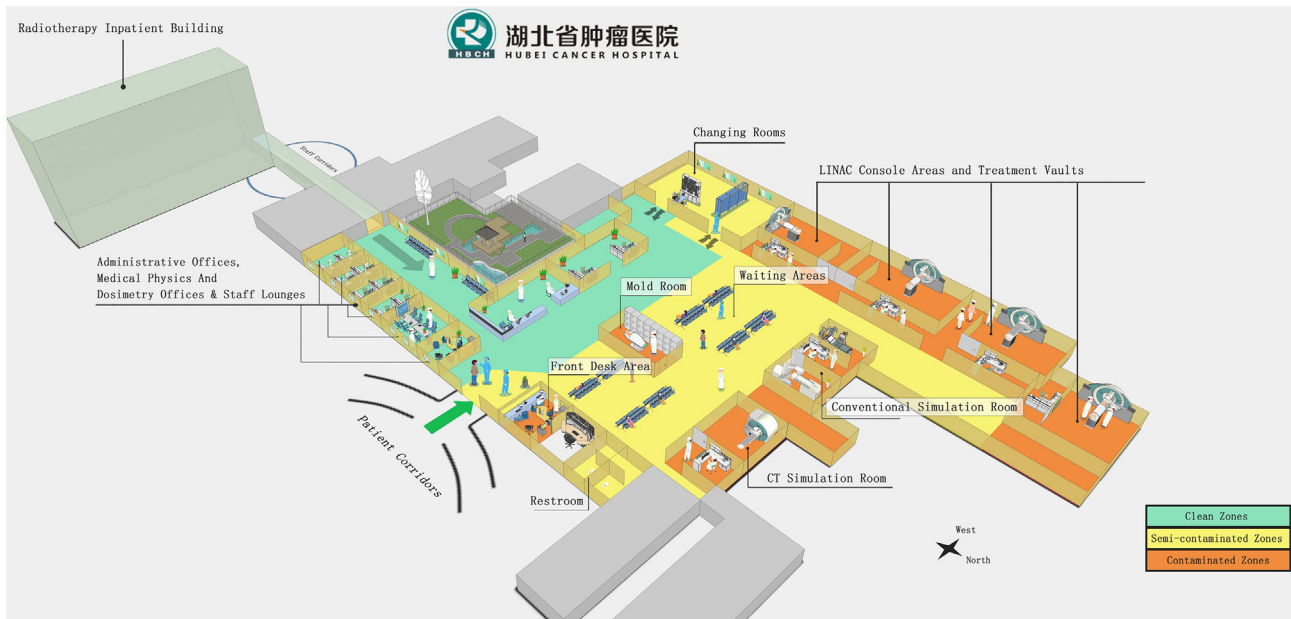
HBCH 湖北省肿瘤医院
HUBEI CANCER HOSPITAL

Radiotherapy Inpatient Building

Staff Corridors

Changing Rooms

LINAC Console Areas and Treatment Vaults

Administrative Offices, Medical Physics And Dosimetry Offices & Staff Lounges

Waiting Areas

Mold Room

Front Desk Area

Conventional Simulation Room

Patient Corridors

CT Simulation Room

Restroom

West
North

Clean Zones
Semi-contaminated Zones
Contaminated Zones